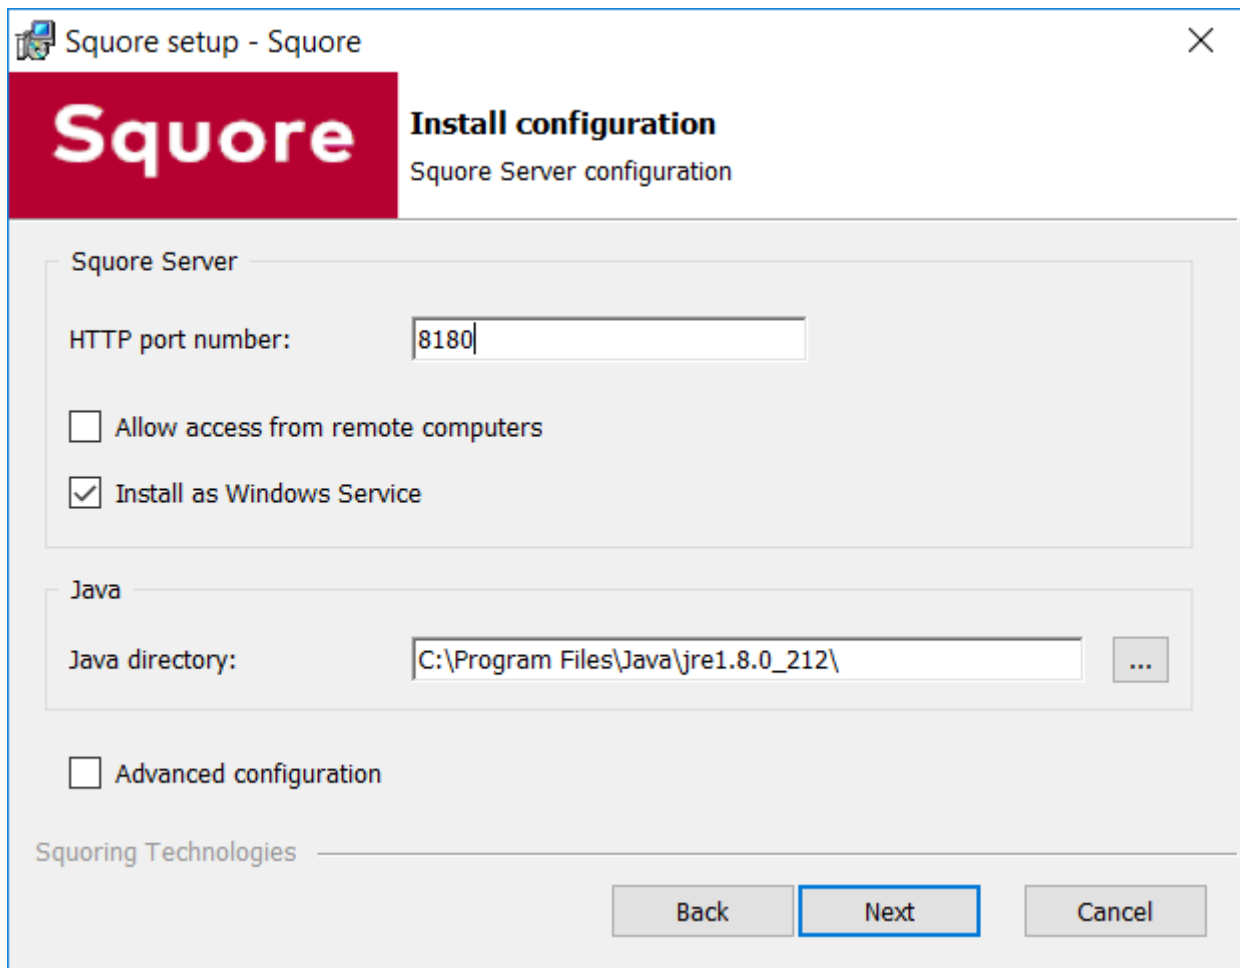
Squore setup - Squore

Squore

Install configuration

Squore Server configuration

Squore Server

HTTP port number: 8180

Allow access from remote computers

Install as Windows Service

Java

Java directory: C:\Program Files\Java\jre1.8.0_212\ ...

Advanced configuration

Squoring Technologies

Back Next Cancel